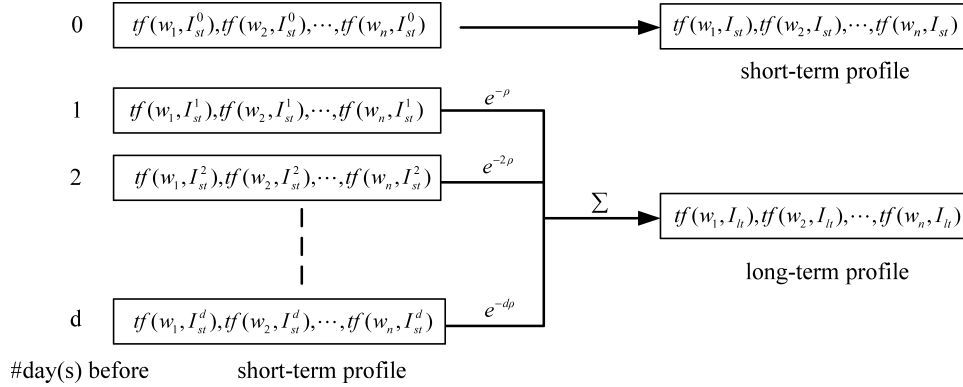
0 $tf(w_1, I_{st}^0), tf(w_2, I_{st}^0), \cdots, tf(w_n, I_{st}^0)$

$tf(w_1, I_{st}), tf(w_2, I_{st}), \cdots, tf(w_n, I_{st})$

short-term profile

1 $tf(w_1, I_{st}^1), tf(w_2, I_{st}^1), \cdots, tf(w_n, I_{st}^1)$ $e^{-\rho}$

2 $tf(w_1, I_{st}^2), tf(w_2, I_{st}^2), \cdots, tf(w_n, I_{st}^2)$ $e^{-2\rho}$

$\Sigma$

$tf(w_1, I_{lt}), tf(w_2, I_{lt}), \cdots, tf(w_n, I_{lt})$

long-term profile

d $tf(w_1, I_{st}^d), tf(w_2, I_{st}^d), \cdots, tf(w_n, I_{st}^d)$ $e^{-d\rho}$

#day(s) before

short-term profile